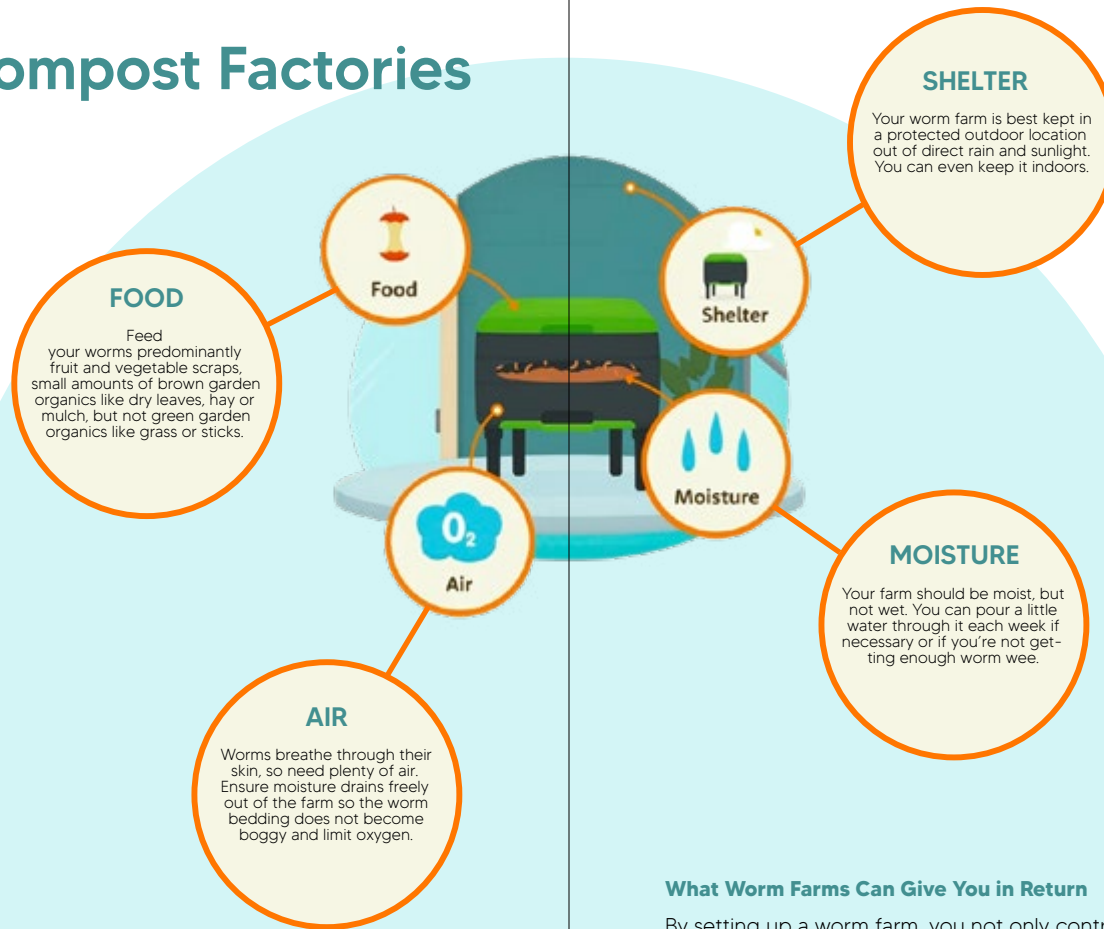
ompost Factories

SHELTER

Your worm farm is best kept in a protected outdoor location out of direct rain and sunlight. You can even keep it indoors.

Food

Shelter

FOOD

Feed your worms predominantly fruit and vegetable scraps, small amounts of brown garden organics like dry leaves, hay or mulch, but not green garden organics like grass or sticks.

Moisture

$O_2$

Air

MOISTURE

Your farm should be moist, but not wet. You can pour a little water through it each week if necessary or if you're not getting enough worm wee.

AIR

Worms breathe through their skin, so need plenty of air. Ensure moisture drains freely out of the farm so the worm bedding does not become boggy and limit oxygen.

What Worm Farms Can Give You in Return

By setting up a worm farm, you not only contr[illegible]